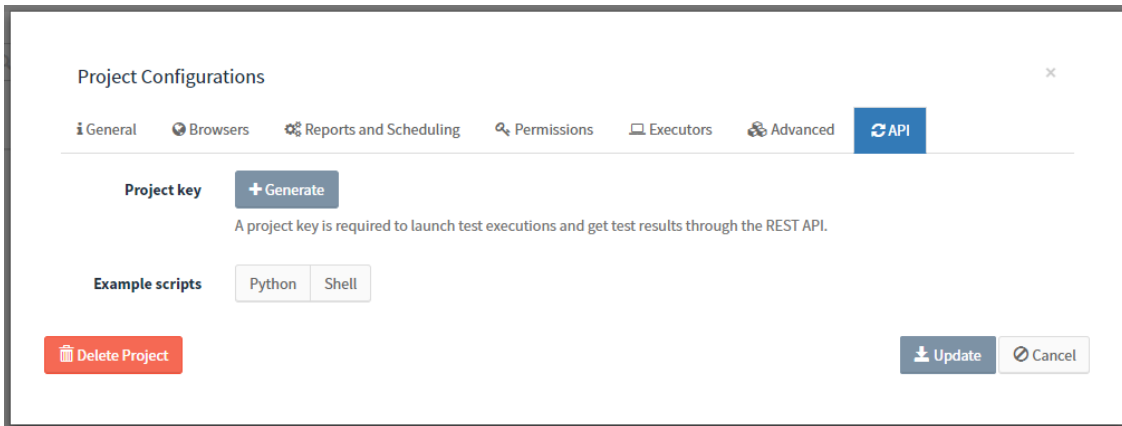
Project Configurations

×

General Browsers Reports and Scheduling Permissions Executors Advanced API

Project key

+ Generate

A project key is required to launch test executions and get test results through the REST API.

Example scripts

Python Shell

Delete Project

Update Cancel